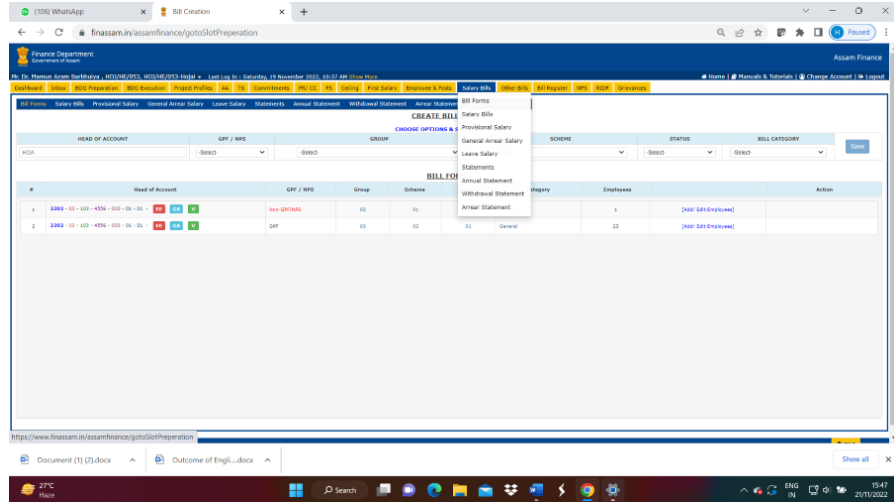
(106) WhatsApp × Bill Creation × +

finassam.in/assamfinance/gotoSlotPreperation

Paused

Finance Department
Government of Assam

Assam Finance

Mr. Dr. Mamun Azam Barbhuiya , HOD/HE/053, HOD/HE/053-Hojai ▾ Last Log In : Saturday, 19 November 2022, 10:37 AM Show More

Home | Manuals & Tutorials | Change Account | Logout

Dashboard Inbox BDG Preparation BDG Execution Project Profiles AA TS Commitments PR/ CC FS Ceiling First Salary Employee & Posts Salary Bills Other Bills Bill Register NPS RIDF Grievances

Bill Forms Salary Bills Provisional Salary General Arrear Salary Leave Salary Statements Annual Statement Withdrawal Statement Arrear Statement

Bill Forms
Salary Bills
Provisional Salary
General Arrear Salary
Leave Salary
Statements
Annual Statement
Withdrawal Statement
Arrear Statement

CREATE BILL

CHOOSE OPTIONS & S

| HEAD OF ACCOUNT | GPF / NPS | GROUP | SCHEME | STATUS | BILL CATEGORY | |
|---|---|---|---|---|---|---|
| HOA | -Select- | -Select- | | -Select- | -Select- | Save |

BILL FO

| # | Head of Account | GPF / NPS | Group | Scheme | | Category | Employees | | Action |
|---|---|---|---|---|---|---|---|---|---|
| 1 | 2202 - 03 - 103 - 4556 - 000 - 01 - 01 - BR CA V | Non-GPF/NPS | 03 | 01 | | | 1 | [Add/ Edit Employees] | |
| 2 | 2202 - 03 - 103 - 4556 - 000 - 01 - 01 - BR CA V | GPF | 03 | 02 | 01 | General | 23 | [Add/ Edit Employees] | |

https://www.finassam.in/assamfinance/gotoSlotPreperation

Document (1) (2).docx Outcome of Engli....docx Show all

27°C
Haze

Search

ENG
IN

15:47
21/11/2022